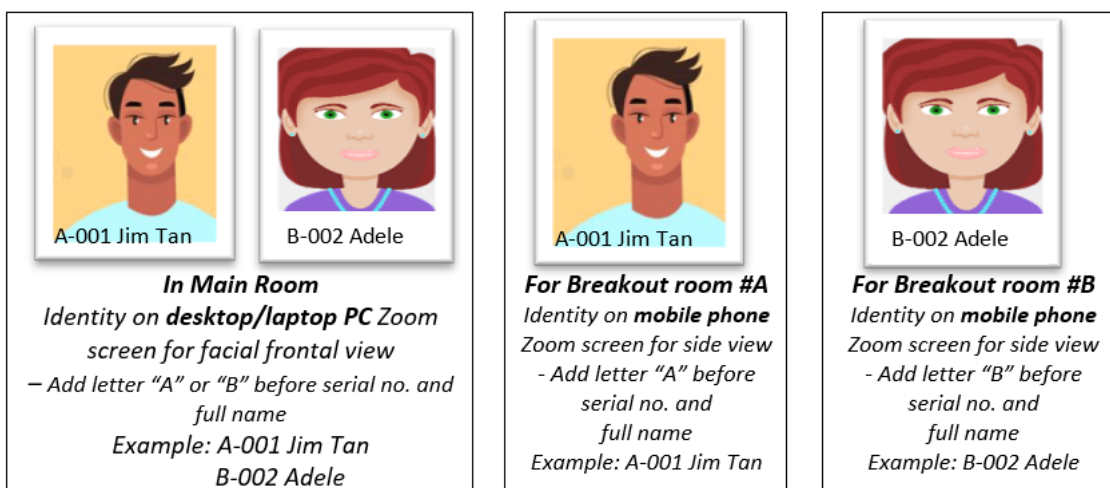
A-001 Jim Tan

B-002 Adele

**In Main Room**
Identity on **desktop/laptop PC** Zoom screen for facial frontal view
– Add letter "A" or "B" before serial no. and full name
Example: A-001 Jim Tan
B-002 Adele

A-001 Jim Tan

**For Breakout room #A**
Identity on **mobile phone** Zoom screen for side view
- Add letter "A" before serial no. and full name
Example: A-001 Jim Tan

B-002 Adele

**For Breakout room #B**
Identity on **mobile phone** Zoom screen for side view
- Add letter "B" before serial no. and full name
Example: B-002 Adele